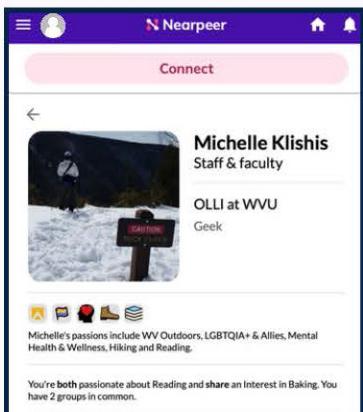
Nearpeer

Connect

←

Michelle Klishis
Staff & faculty

OLLI at WVU
Geek

CAUTION

Michelle's passions include WV Outdoors, LGBTQIA+ & Allies, Mental Health & Wellness, Hiking and Reading.

You're both passionate about Reading and share an Interest in Baking. You have 2 groups in common.